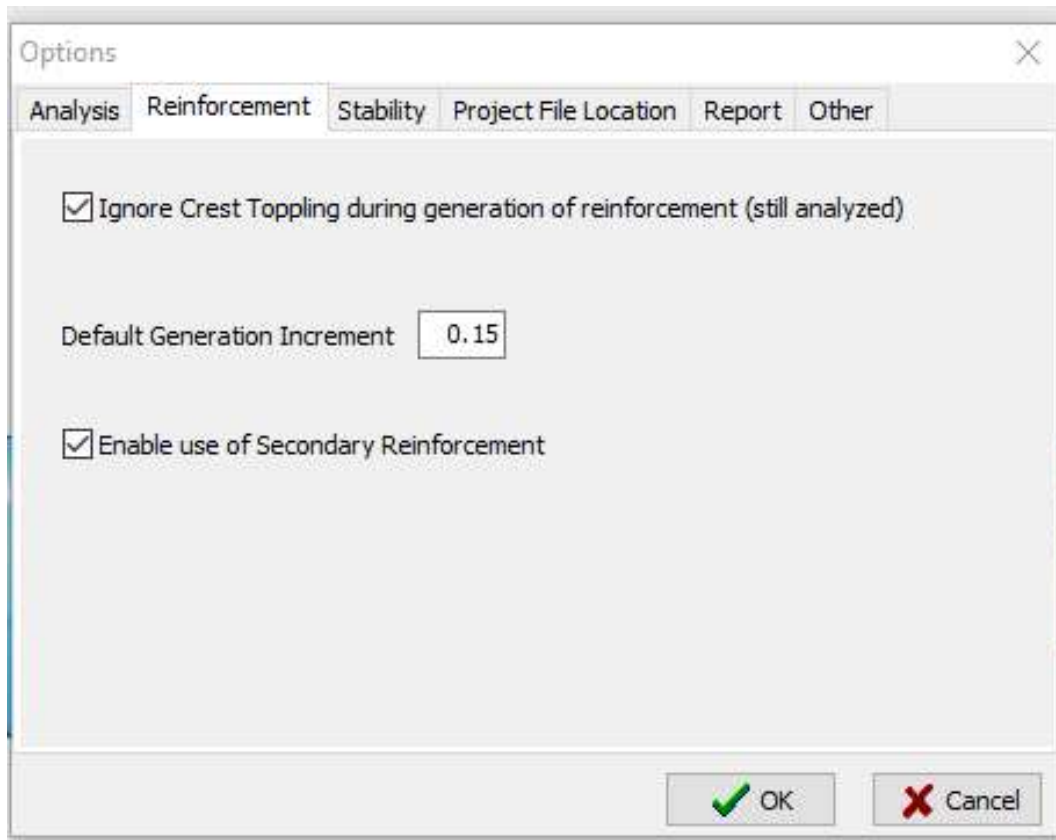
Options

Analysis Reinforcement Stability Project File Location Report Other

Ignore Crest Toppling during generation of reinforcement (still analyzed)

Default Generation Increment 0.15

Enable use of Secondary Reinforcement

OK Cancel